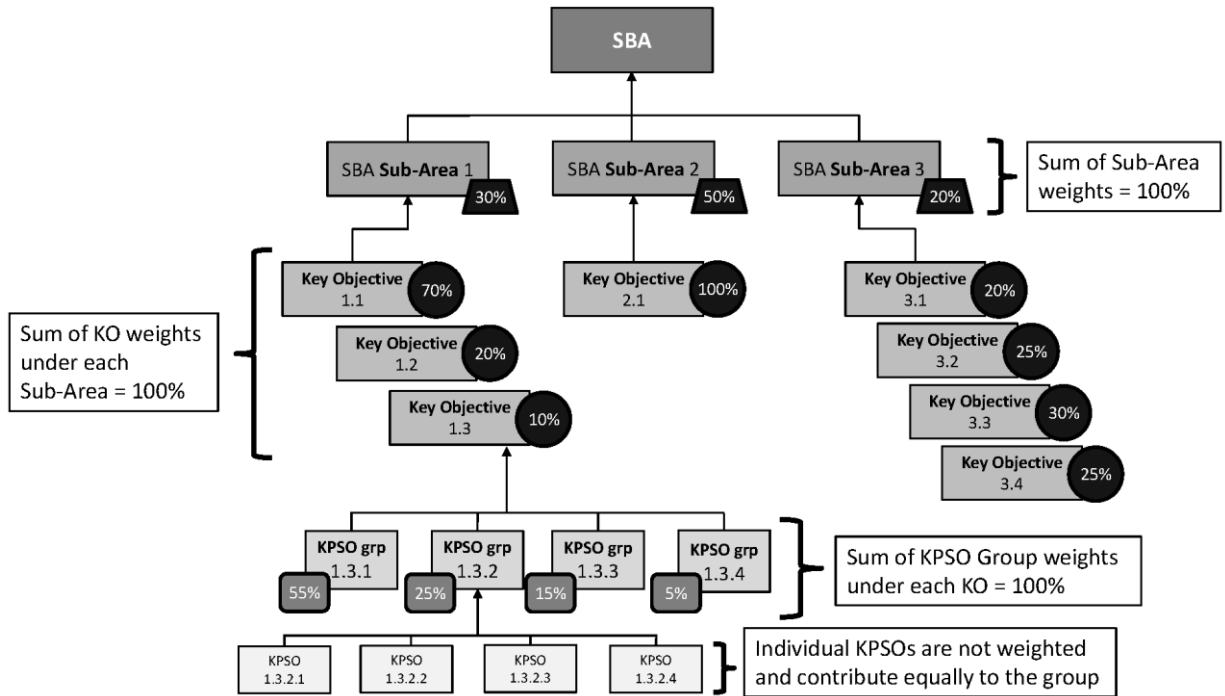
SBA

SBA **Sub-Area** 1 30%

SBA **Sub-Area** 2 50%

SBA **Sub-Area** 3 20%

Sum of Sub-Area weights = 100%

Sum of KO weights under each Sub-Area = 100%

**Key Objective** 1.1 70%

**Key Objective** 1.2 20%

**Key Objective** 1.3 10%

**Key Objective** 2.1 100%

**Key Objective** 3.1 20%

**Key Objective** 3.2 25%

**Key Objective** 3.3 30%

**Key Objective** 3.4 25%

**KPSO grp** 1.3.1 55%

**KPSO grp** 1.3.2 25%

**KPSO grp** 1.3.3 15%

**KPSO grp** 1.3.4 5%

Sum of KPSO Group weights under each KO = 100%

KPSO 1.3.2.1

KPSO 1.3.2.2

KPSO 1.3.2.3

KPSO 1.3.2.4

Individual KPSOs are not weighted and contribute equally to the group